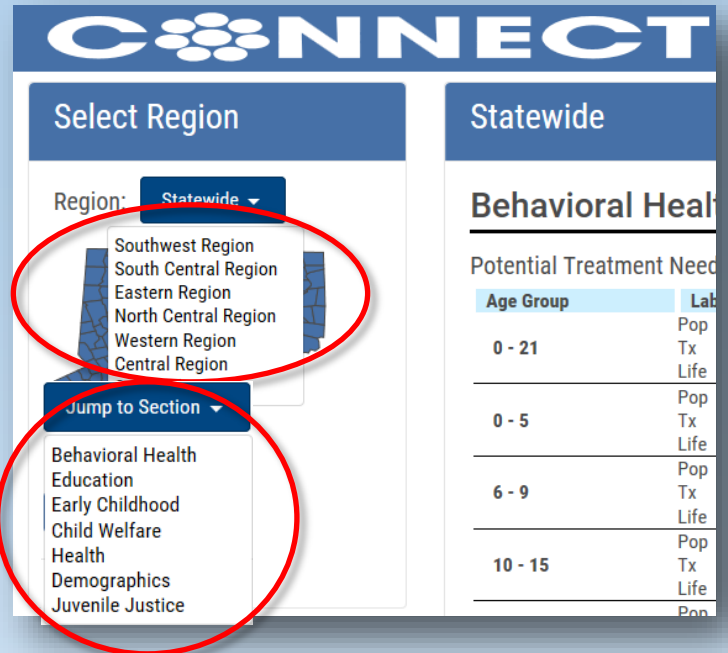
CONNECT

Select Region

Region: Statewide

Southwest Region
South Central Region
Eastern Region
North Central Region
Western Region
Central Region

Jump to Section

Behavioral Health
Education
Early Childhood
Child Welfare
Health
Demographics
Juvenile Justice

Statewide

Behavioral Healt

Potential Treatment Need

| Age Group | Lab |
|---|---|
| 0 - 21 | Pop Tx Life |
| 0 - 5 | Pop Tx Life |
| 6 - 9 | Pop Tx Life |
| 10 - 15 | Pop Tx Life |
| | Pop |